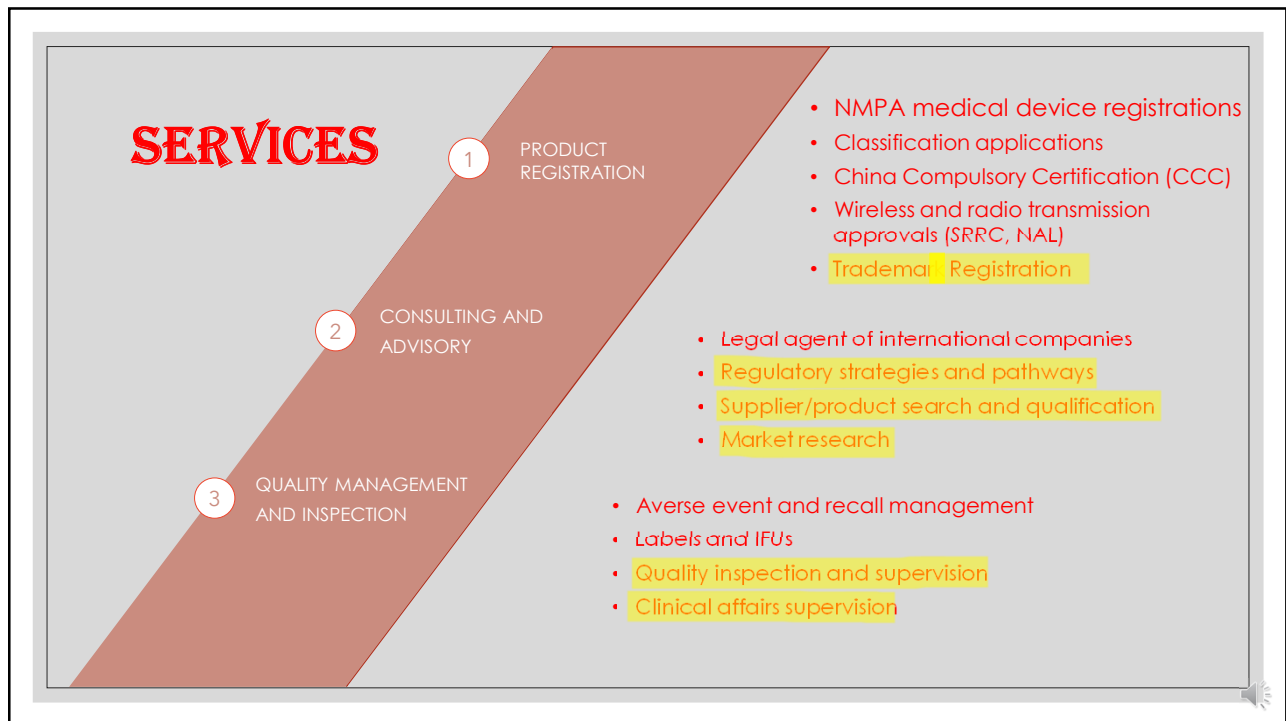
SERVICES

1 PRODUCT REGISTRATION

- NMPA medical device registrations
- Classification applications
- China Compulsory Certification (CCC)
- Wireless and radio transmission approvals (SRRC, NAL)
- Trademark Registration

2 CONSULTING AND ADVISORY

- Legal agent of international companies
- Regulatory strategies and pathways
- Supplier/product search and qualification
- Market research

3 QUALITY MANAGEMENT AND INSPECTION

- Averse event and recall management
- Labels and IFUs
- Quality inspection and supervision
- Clinical affairs supervision